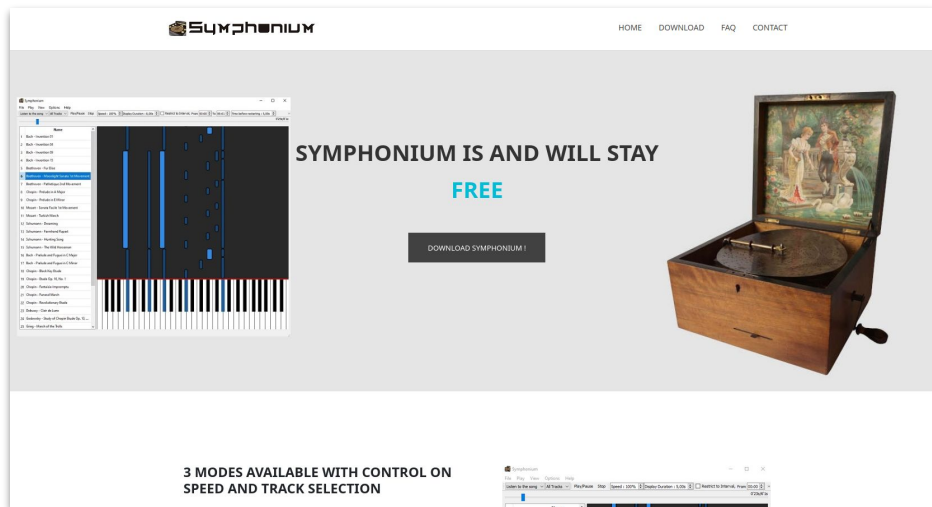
SYMPHONIUM

HOME DOWNLOAD FAQ CONTACT

SYMPHONIUM IS AND WILL STAY

FREE

DOWNLOAD SYMPHONIUM !

3 MODES AVAILABLE WITH CONTROL ON SPEED AND TRACK SELECTION

Symphonium
File Play View Options Help
Listen to the song All Tracks Play/Pause Stop Speed : 100% Display Duration : 5.00s Restrict to Interval. From 00:00